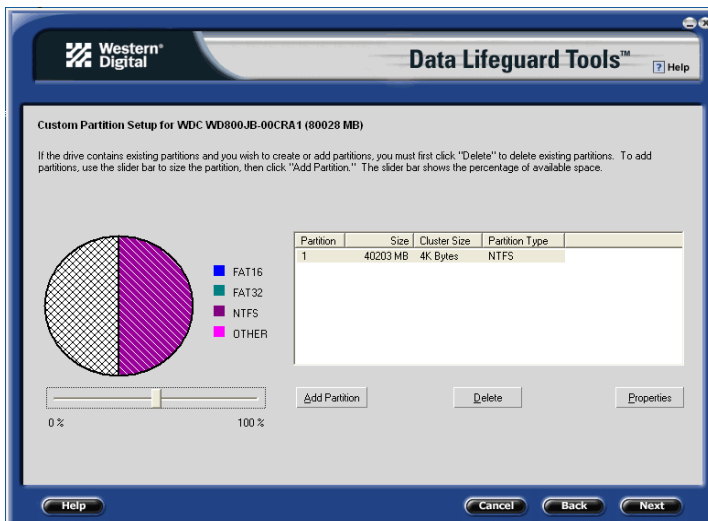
Western Digital

Data Lifeguard Tools™

Help

Custom Partition Setup for WDC WD800JB-00CRA1 (80028 MB)

If the drive contains existing partitions and you wish to create or add partitions, you must first click "Delete" to delete existing partitions. To add partitions, use the slider bar to size the partition, then click "Add Partition." The slider bar shows the percentage of available space.

FAT16
FAT32
NTFS
OTHER

| Partition | Size | Cluster Size | Partition Type |
|---|---|---|---|
| 1 | 40203 MB | 4K Bytes | NTFS |

0 %
100 %

Add Partition
Delete
Properties

Help
Cancel
Back
Next